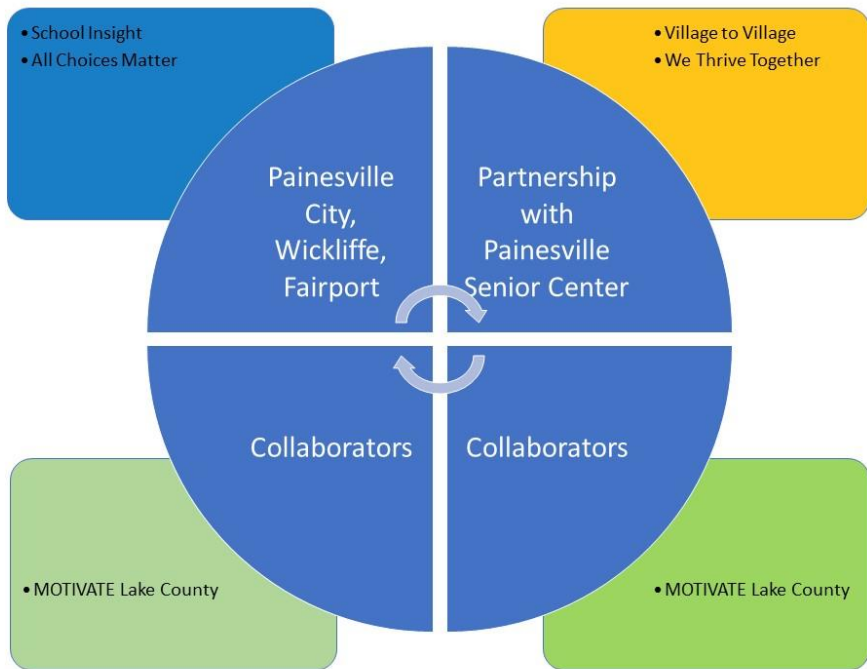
• School Insight
• All Choices Matter

• Village to Village
• We Thrive Together

Painesville City, Wickliffe, Fairport

Partnership with Painesville Senior Center

Collaborators

Collaborators

• MOTIVATE Lake County

• MOTIVATE Lake County